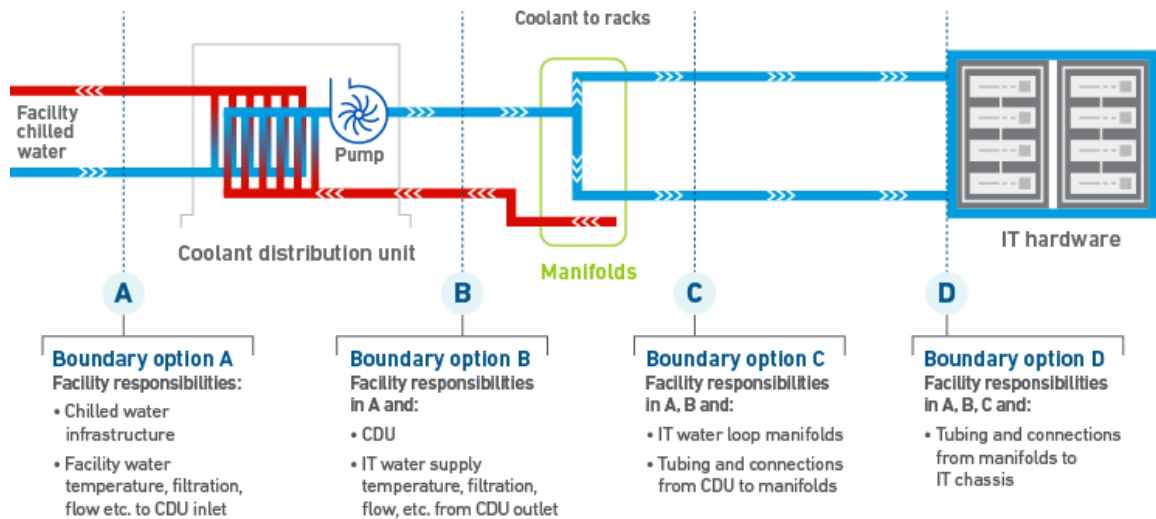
Coolant to racks

Facility chilled water

Pump

Coolant distribution unit

Manifolds

IT hardware

A

B

C

D

Boundary option A
Facility responsibilities:
• Chilled water infrastructure
• Facility water temperature, filtration, flow etc. to CDU inlet

Boundary option B
Facility responsibilities in A and:
• CDU
• IT water supply temperature, filtration, flow, etc. from CDU outlet

Boundary option C
Facility responsibilities in A, B and:
• IT water loop manifolds
• Tubing and connections from CDU to manifolds

Boundary option D
Facility responsibilities in A, B, C and:
• Tubing and connections from manifolds to IT chassis